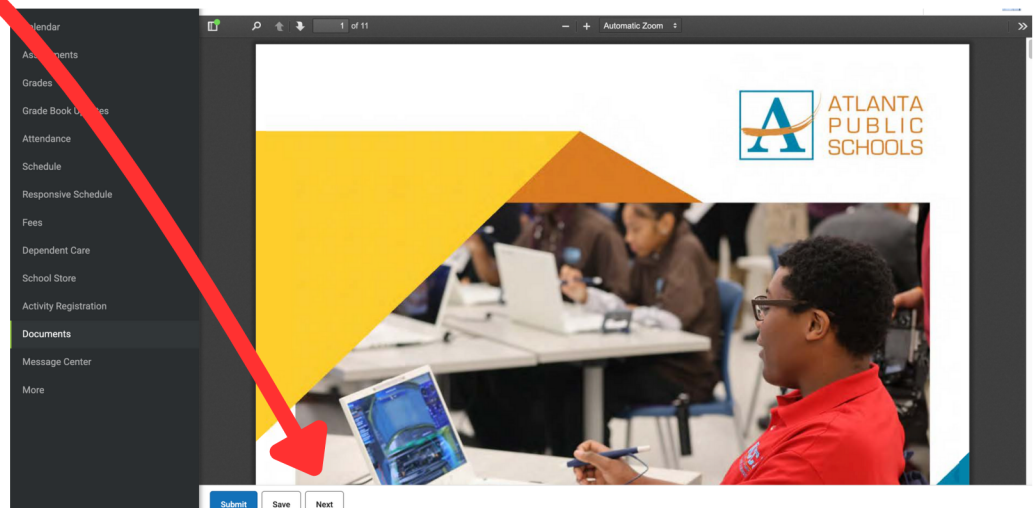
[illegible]lendar
Ass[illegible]ments
Grades
Grade Book U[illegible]es
Attendance
Schedule
Responsive Schedule
Fees
Dependent Care
School Store
Activity Registration
Documents
Message Center
More

1 of 11
Automatic Zoom

ATLANTA PUBLIC SCHOOLS

Submit
Save
Next